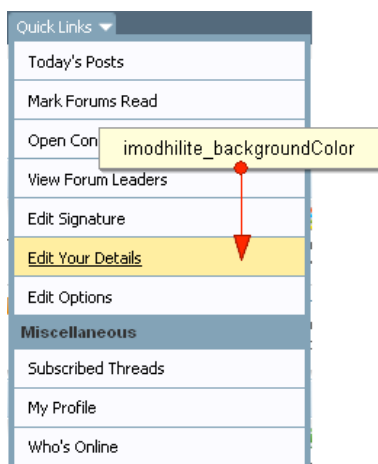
Quick Links

Today's Posts

Mark Forums Read

Open Con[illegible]

imodhilite_backgroundColor

View Forum Leaders

Edit Signature

Edit Your Details

Edit Options

Miscellaneous

Subscribed Threads

My Profile

Who's Online